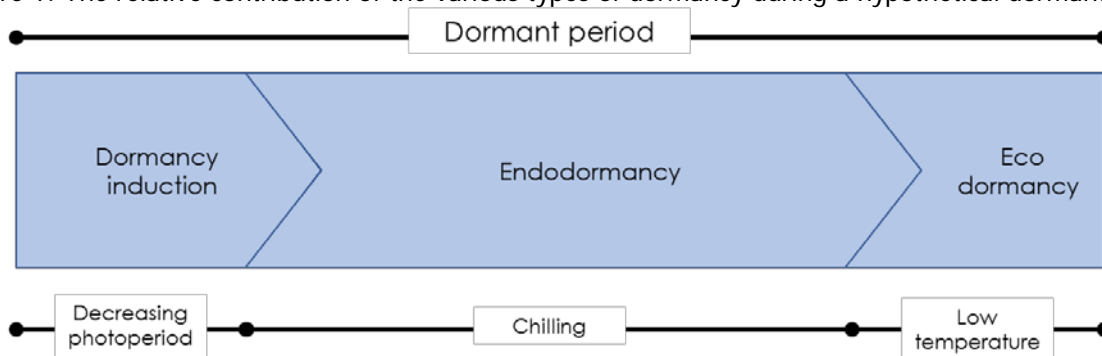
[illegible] The relative contribution of the various types of dormancy during a hypothetical dormant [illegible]

Dormant period

Dormancy induction

Endodormancy

Eco dormancy

Decreasing photoperiod

Chilling

Low temperature